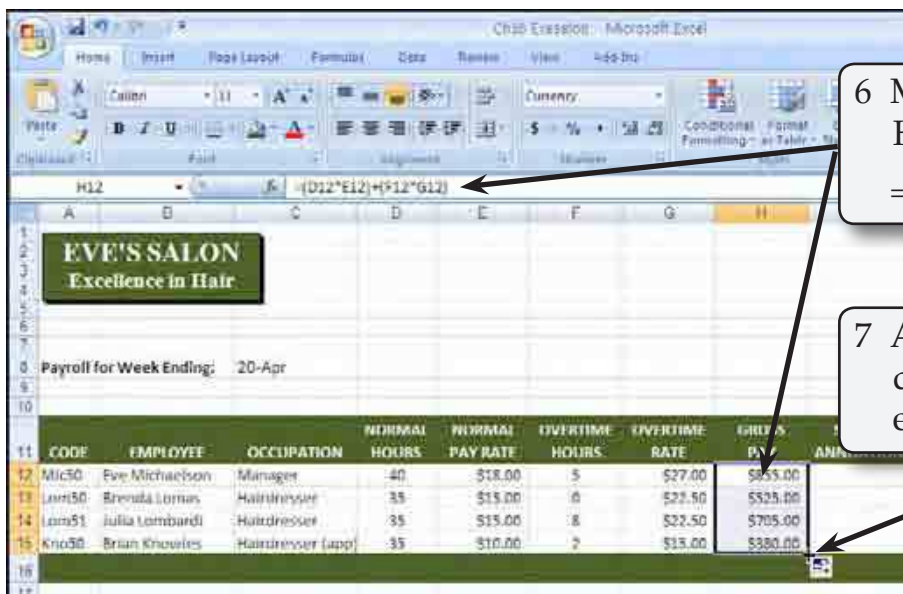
Ch3B Exercise - Microsoft Excel

Home Insert Page Layout Formulas Data Review View Add-Ins

Paste Calibri 11 A A Currency Conditional Formatting Format as Table

Clipboard Font Alignment Number

H12 =(D12*E12)+(F12*G12)

6 M E =

7 A c e

| | A | B | C | D | E | F | G | H |
|---|---|---|---|---|---|---|---|---|
| 1 | | | | | | | | |
| 2 | | EVE'S SALON | | | | | | |
| 3 | | Excellence in Hair | | | | | | |
| 8 | Payroll for Week Ending: | | 20-Apr | | | | | |
| 11 | CODE | EMPLOYEE | OCCUPATION | NORMAL HOURS | NORMAL PAY RATE | OVERTIME HOURS | OVERTIME RATE | GROSS PAY |
| 12 | Mic50 | Eve Michaelson | Manager | 40 | \$18.00 | 5 | \$27.00 | \$855.00 |
| 13 | Lom50 | Brenda Lomas | Hairdresser | 35 | \$15.00 | 0 | \$22.50 | \$525.00 |
| 14 | Lom51 | Julia Lombardi | Hairdresser | 35 | \$15.00 | 8 | \$22.50 | \$705.00 |
| 15 | Kno50 | Brian Knowles | Hairdresser (app) | 35 | \$10.00 | 2 | \$15.00 | \$380.00 |